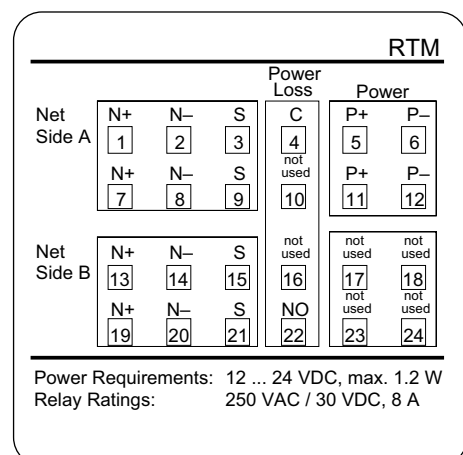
RTM

Power Loss

Power

Net Side A

N+ 1
N– 2
S 3
C 4
P+ 5
P– 6

N+ 7
N– 8
S 9
not used 10
P+ 11
P– 12

Net Side B

N+ 13
N– 14
S 15
not used 16
not used 17
not used 18

N+ 19
N– 20
S 21
NO 22
not used 23
not used 24

Power Requirements: 12 ... 24 VDC, max. 1.2 W
Relay Ratings: 250 VAC / 30 VDC, 8 A